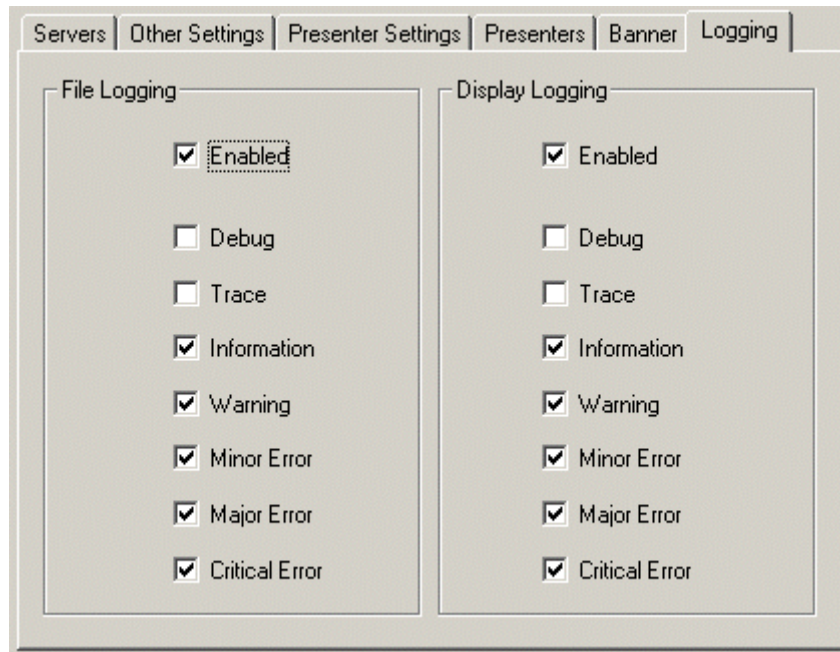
Servers | Other Settings | Presenter Settings | Presenters | Banner | Logging

File Logging

☑ Enabled

☐ Debug

☐ Trace

☑ Information

☑ Warning

☑ Minor Error

☑ Major Error

☑ Critical Error

Display Logging

☑ Enabled

☐ Debug

☐ Trace

☑ Information

☑ Warning

☑ Minor Error

☑ Major Error

☑ Critical Error